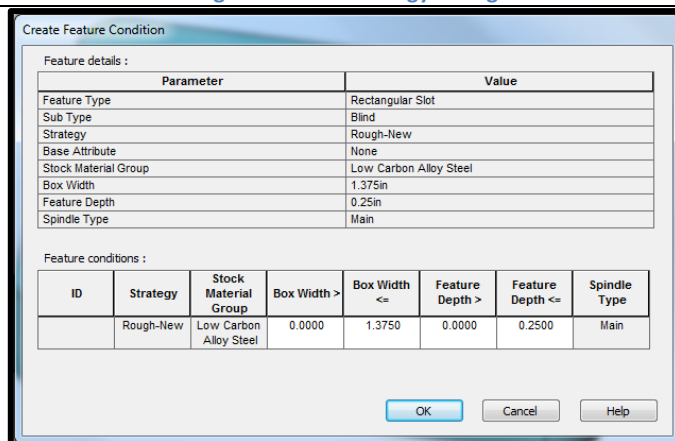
Create Feature Condition

Feature details :

| Parameter | Value |
|---|---|
| Feature Type | Rectangular Slot |
| Sub Type | Blind |
| Strategy | Rough-New |
| Base Attribute | None |
| Stock Material Group | Low Carbon Alloy Steel |
| Box Width | 1.375in |
| Feature Depth | 0.25in |
| Spindle Type | Main |

Feature conditions :

| ID | Strategy | Stock Material Group | Box Width > | Box Width <= | Feature Depth > | Feature Depth <= | Spindle Type |
|---|---|---|---|---|---|---|---|
| | Rough-New | Low Carbon Alloy Steel | 0.0000 | 1.3750 | 0.0000 | 0.2500 | Main |

OK Cancel Help